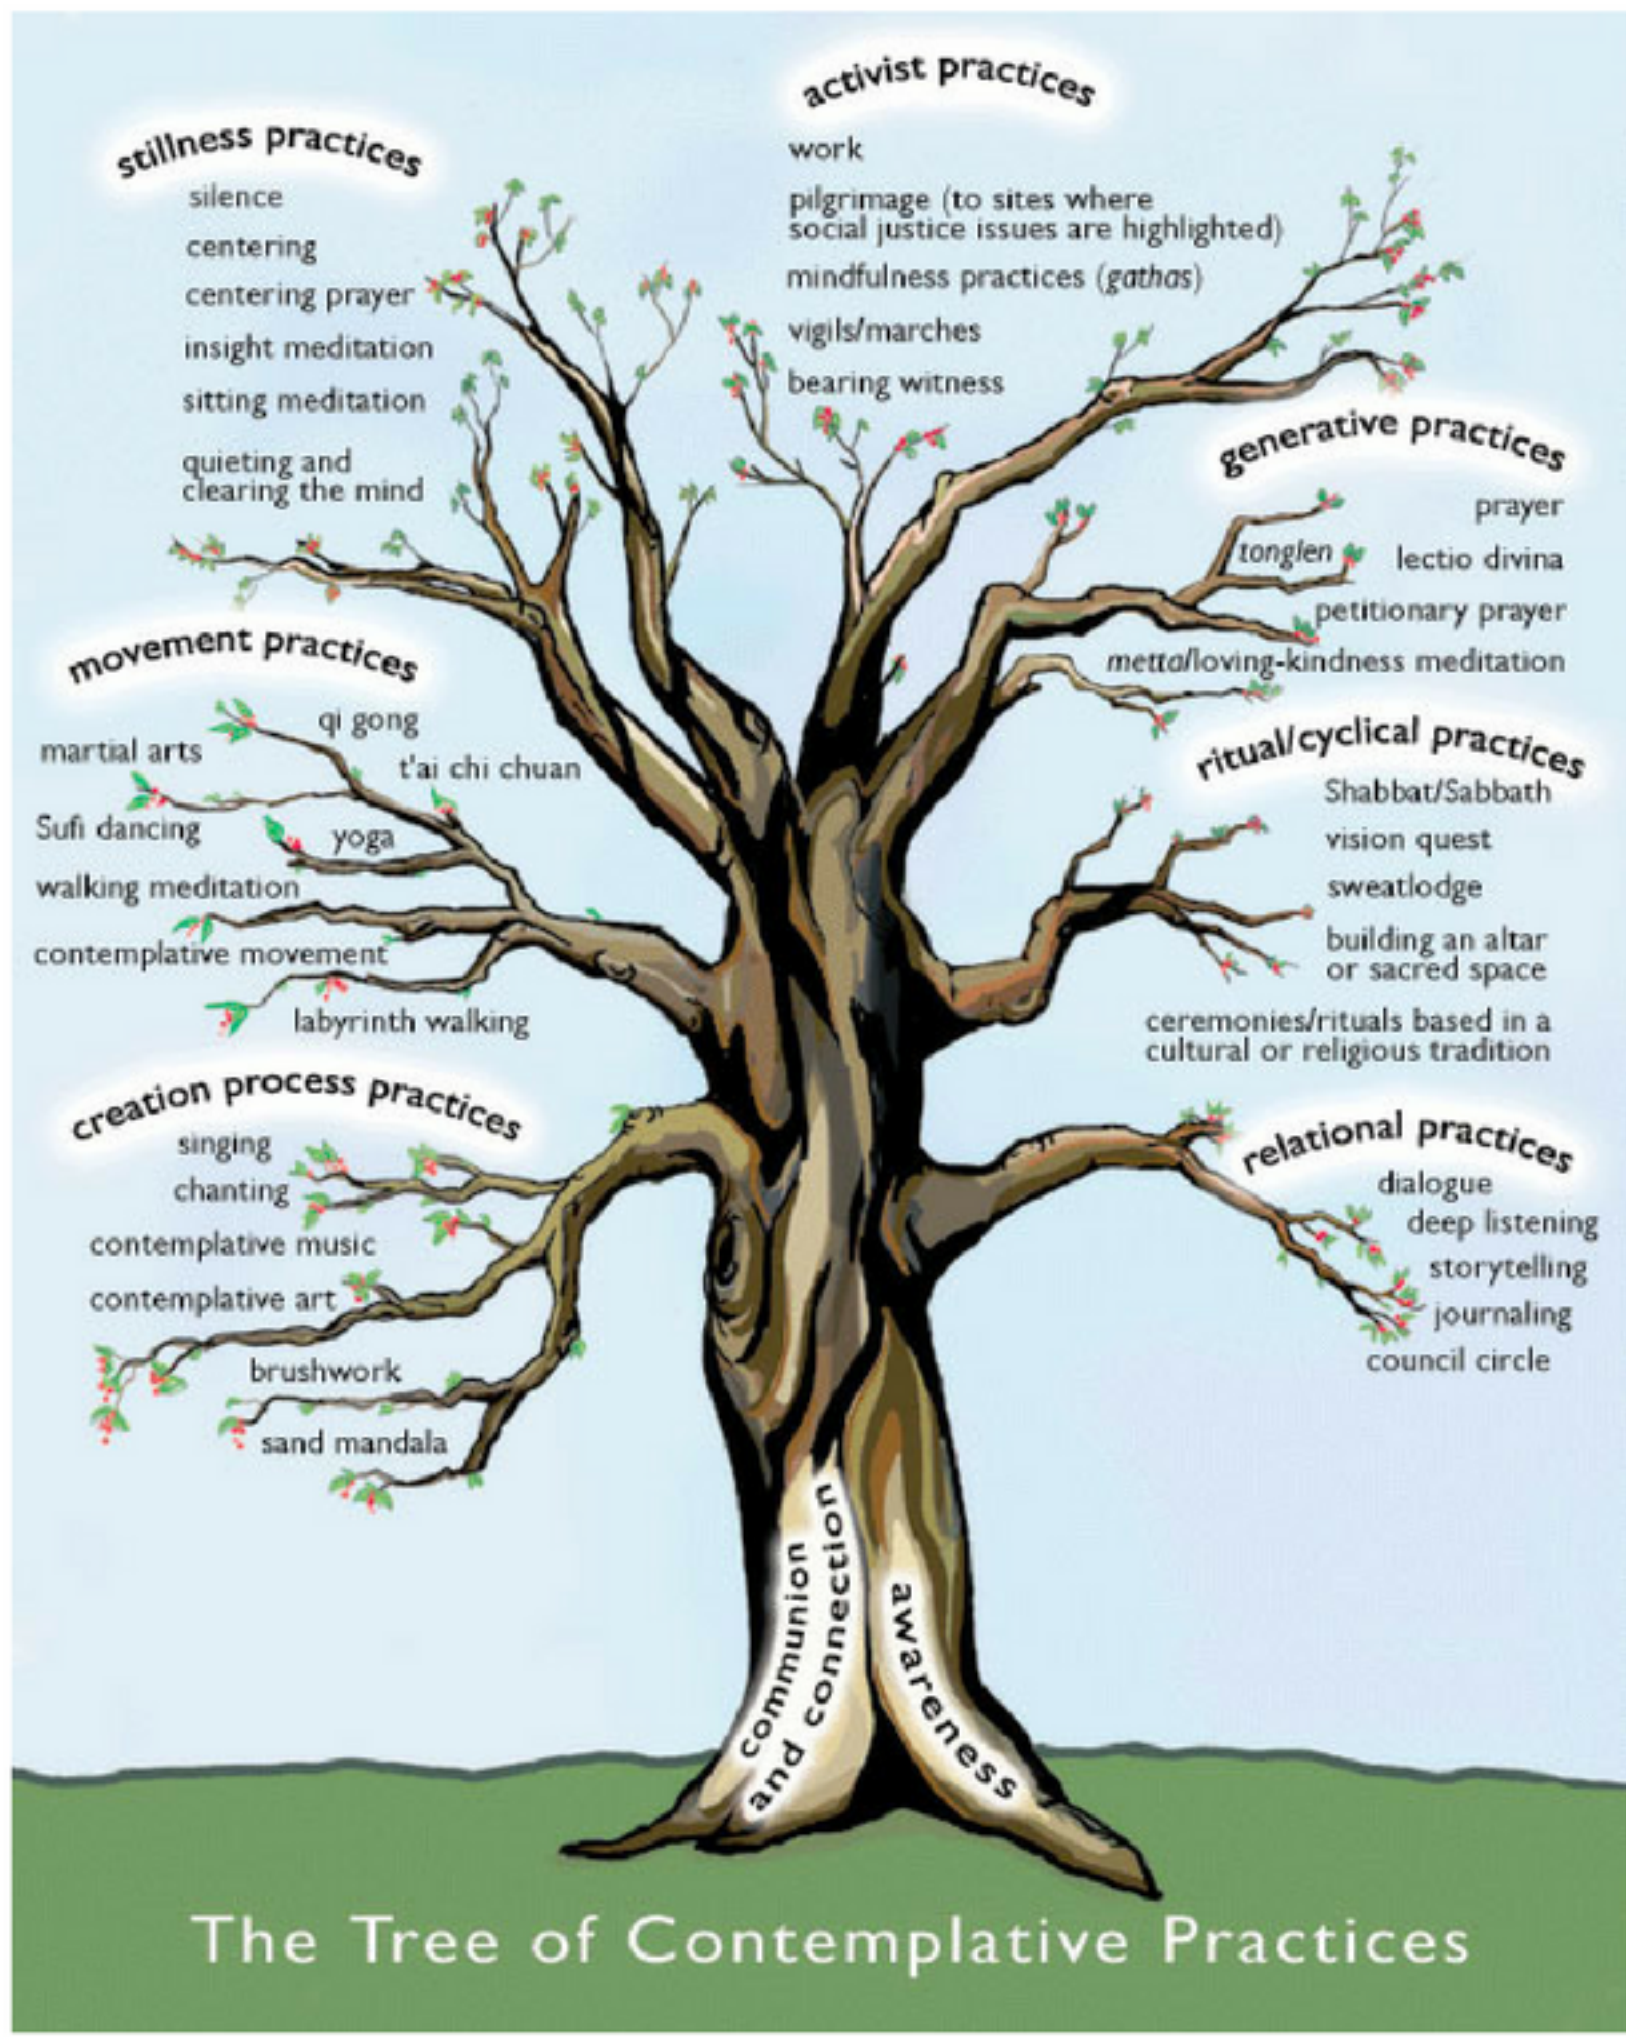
stillness practices
silence
centering
centering prayer
insight meditation
sitting meditation
quieting and clearing the mind

activist practices
work
pilgrimage (to sites where social justice issues are highlighted)
mindfulness practices (gathas)
vigils/marches
bearing witness

generative practices
prayer
tonglen
lectio divina
petitionary prayer
metta/loving-kindness meditation

movement practices
qi gong
martial arts
t'ai chi chuan
Sufi dancing
yoga
walking meditation
contemplative movement
labyrinth walking

ritual/cyclical practices
Shabbat/Sabbath
vision quest
sweatlodge
building an altar or sacred space
ceremonies/rituals based in a cultural or religious tradition

creation process practices
singing
chanting
contemplative music
contemplative art
brushwork
sand mandala

relational practices
dialogue
deep listening
storytelling
journaling
council circle

communion and connection
awareness

The Tree of Contemplative Practices